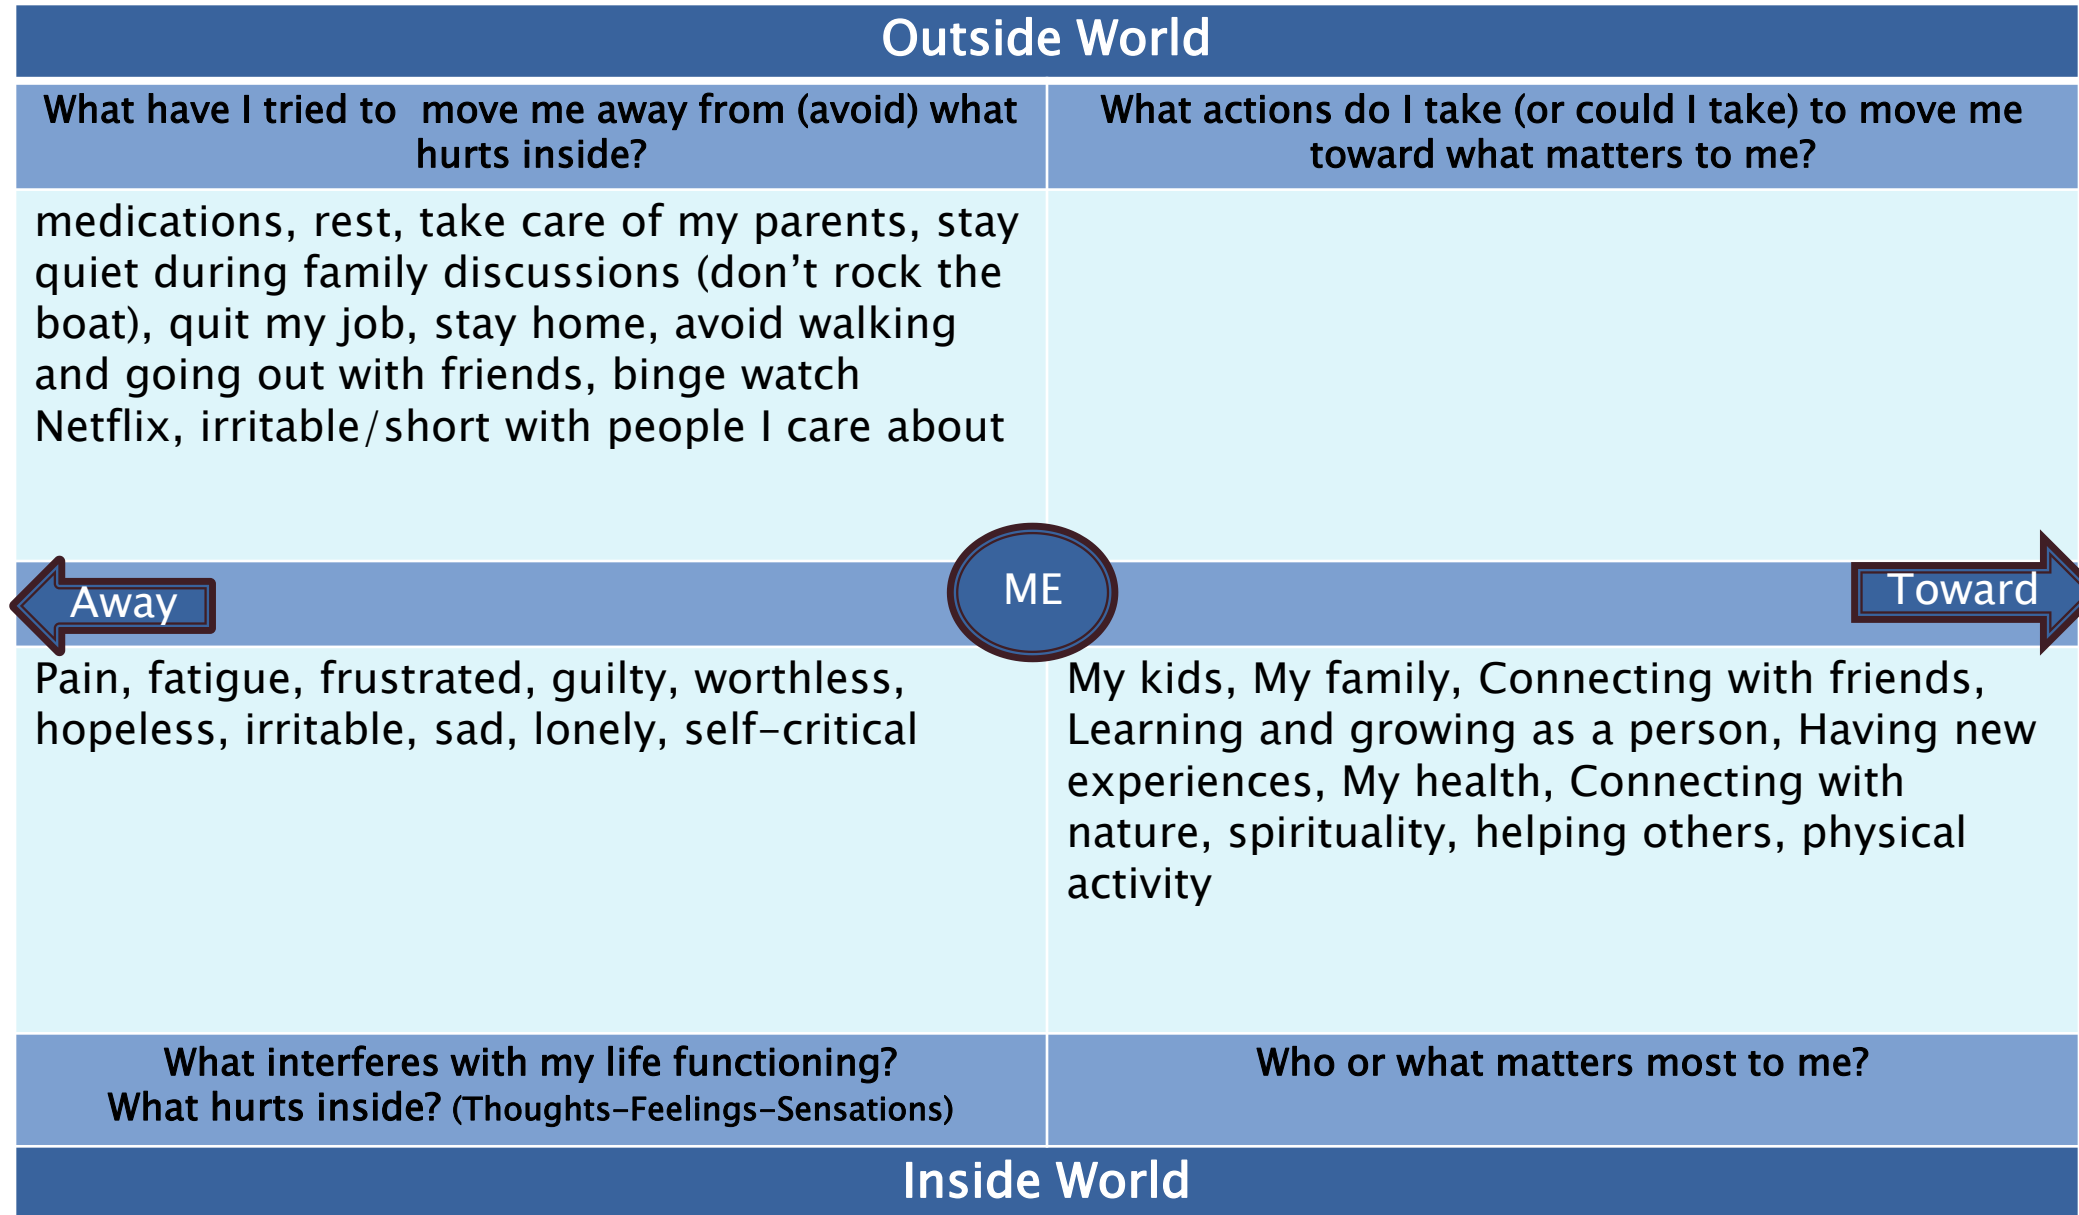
Outside World

| What have I tried to move me away from (avoid) what hurts inside? | What actions do I take (or could I take) to move me toward what matters to me? |
|---|---|
| medications, rest, take care of my parents, stay quiet during family discussions (don’t rock the boat), quit my job, stay home, avoid walking and going out with friends, binge watch Netflix, irritable/short with people I care about | |

Away ME Toward

| Pain, fatigue, frustrated, guilty, worthless, hopeless, irritable, sad, lonely, self-critical | My kids, My family, Connecting with friends, Learning and growing as a person, Having new experiences, My health, Connecting with nature, spirituality, helping others, physical activity |
|---|---|
| What interferes with my life functioning? What hurts inside? (Thoughts-Feelings-Sensations) | Who or what matters most to me? |

Inside World